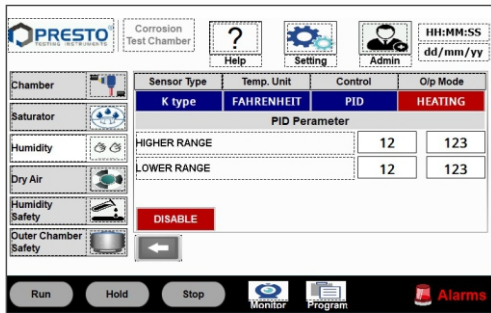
PRESTO TESTING INSTRUMENTS

Corrosion Test Chamber

?
Help

Setting

Admin

HH:MM:SS
dd/mm/yy

Chamber

Saturator

Humidity

Dry Air

Humidity Safety

Outer Chamber Safety

| Sensor Type | Temp. Unit | Control | O/p Mode |
|---|---|---|---|
| K type | FAHRENHEIT | PID | HEATING |

PID Perameter

| HIGHER RANGE | 12 | 123 |
|---|---|---|
| LOWER RANGE | 12 | 123 |

DISABLE

Run

Hold

Stop

Monitor

Program

Alarms